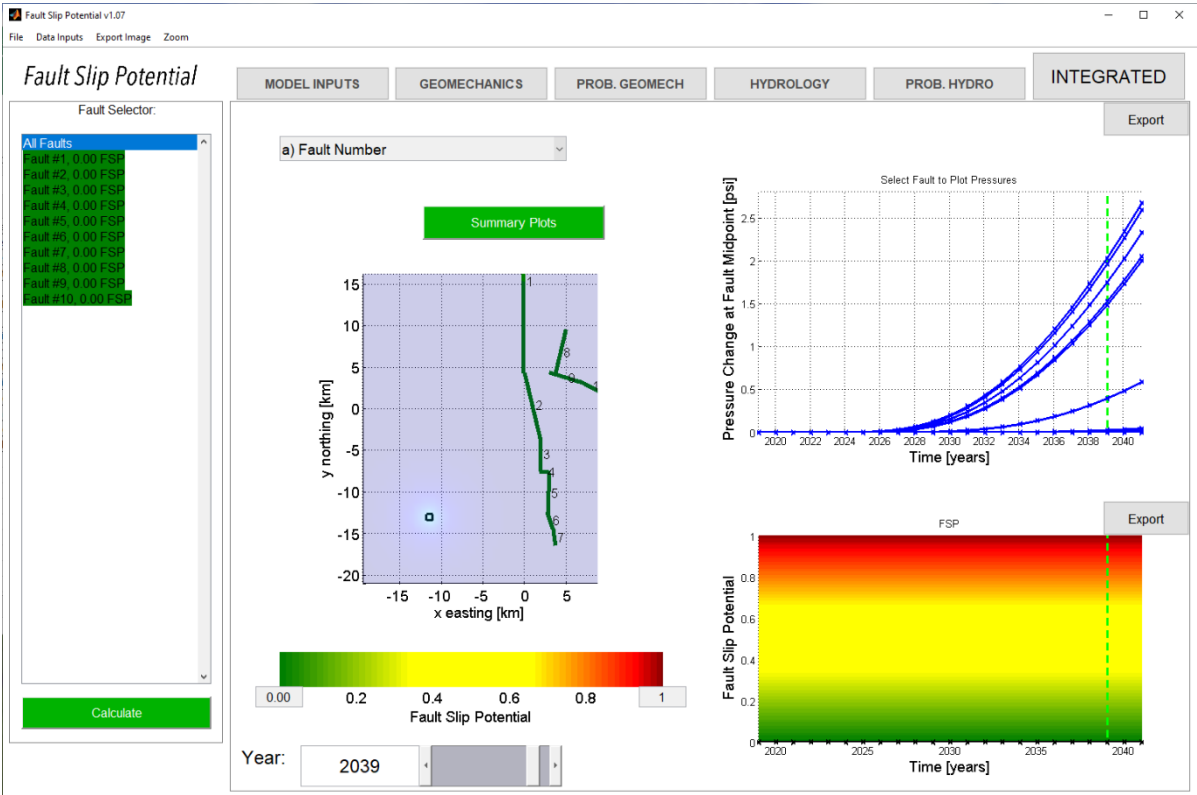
Fault Slip Potential v1.07

File Data Inputs Export Image Zoom

Fault Slip Potential

MODEL INPUTS GEOMECHANICS PROB. GEOMECH HYDROLOGY PROB. HYDRO INTEGRATED

Fault Selector:

All Faults
Fault #1, 0.00 FSP
Fault #2, 0.00 FSP
Fault #3, 0.00 FSP
Fault #4, 0.00 FSP
Fault #5, 0.00 FSP
Fault #6, 0.00 FSP
Fault #7, 0.00 FSP
Fault #8, 0.00 FSP
Fault #9, 0.00 FSP
Fault #10, 0.00 FSP

Calculate

a) Fault Number

Summary Plots

y northing [km]
15
10
5
0
-5
-10
-15
-20
-15 -10 -5 0 5
x easting [km]
1 2 3 4 5 6 7 8 9

0.00 0.2 0.4 0.6 0.8 1
Fault Slip Potential

Year: 2039

Export

Select Fault to Plot Pressures

Pressure Change at Fault Midpoint [psi]
0 0.5 1 1.5 2 2.5
2020 2022 2024 2026 2028 2030 2032 2034 2036 2038 2040
Time [years]

Export

FSP

Fault Slip Potential
0 0.2 0.4 0.6 0.8 1
2020 2025 2030 2035 2040
Time [years]